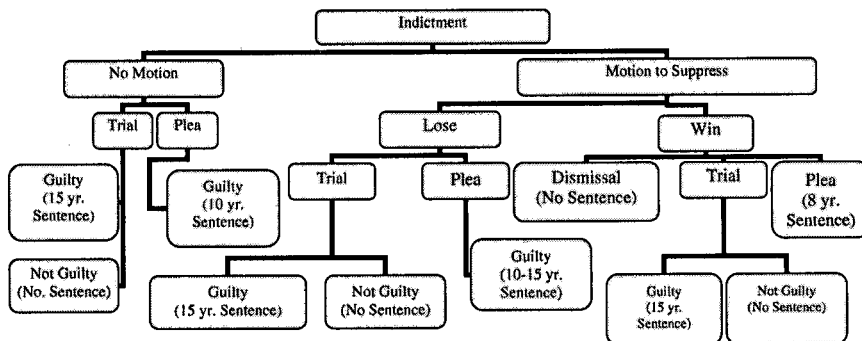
Indictment

No Motion

Motion to Suppress

Trial

Plea

Lose

Win

Guilty (15 yr. Sentence)

Guilty (10 yr. Sentence)

Trial

Plea

Dismissal (No Sentence)

Trial

Plea (8 yr. Sentence)

Not Guilty (No. Sentence)

Guilty (15 yr. Sentence)

Not Guilty (No Sentence)

Guilty (10-15 yr. Sentence)

Guilty (15 yr. Sentence)

Not Guilty (No Sentence)